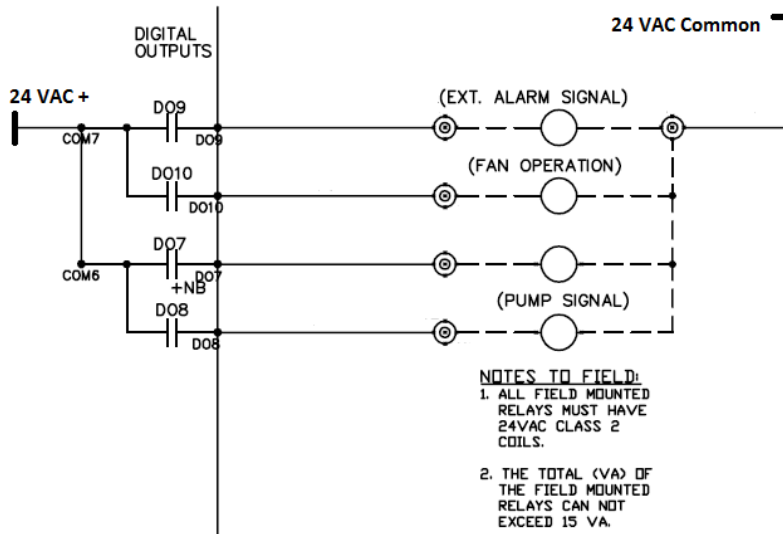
DIGITAL OUTPUTS

24 VAC Common -

24 VAC +

DO9

COM7

DO9

(EXT. ALARM SIGNAL)

DO10

(FAN OPERATION)

DO10

DO7

COM6

DO7

+NB

DO8

(PUMP SIGNAL)

DO8

NOTES TO FIELD:
1. ALL FIELD MOUNTED RELAYS MUST HAVE 24VAC CLASS 2 COILS.

2. THE TOTAL (VA) OF THE FIELD MOUNTED RELAYS CAN NOT EXCEED 15 VA.